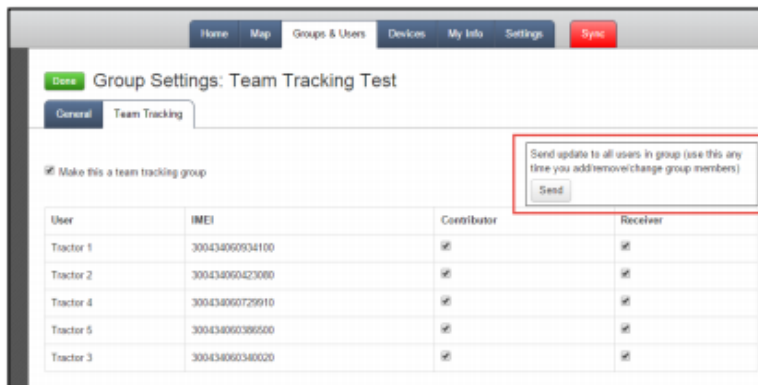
Home Map Groups & Users Devices My Info Settings Sync

Done Group Settings: Team Tracking Test

General Team Tracking

☑ Make this a team tracking group

Send update to all users in group (use this any time you add/remove/change group members)

Send

| User | IMEI | Contributor | Receiver |
|---|---|---|---|
| Tractor 1 | 300434060934100 | ☑ | ☑ |
| Tractor 2 | 300434060423080 | ☑ | ☑ |
| Tractor 4 | 300434060729910 | ☑ | ☑ |
| Tractor 5 | 300434060386500 | ☑ | ☑ |
| Tractor 3 | 300434060340020 | ☑ | ☑ |